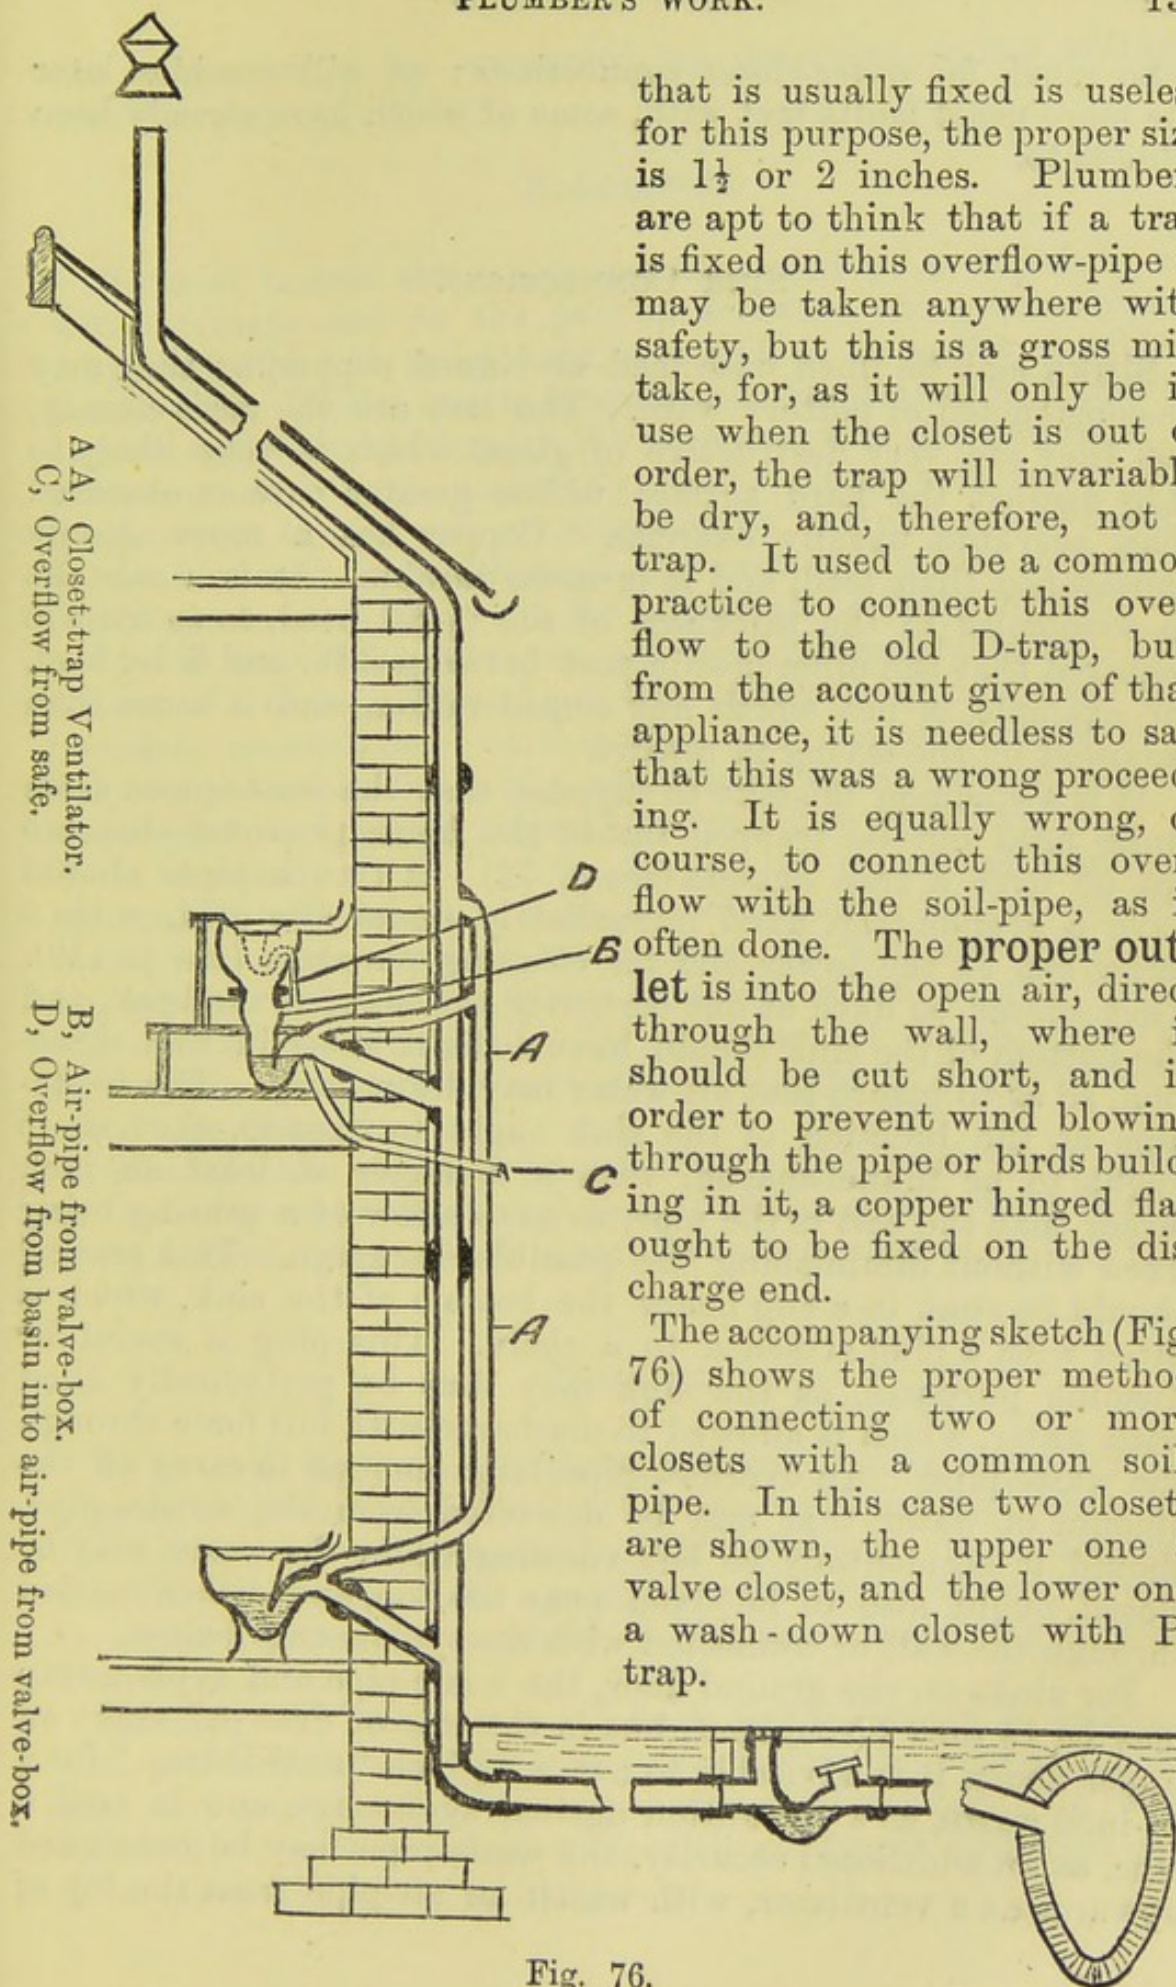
PLUMBER'S WORK.

that is usually fixed is usele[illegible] for this purpose, the proper si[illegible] is $1\frac{1}{2}$ or 2 inches. Plumbe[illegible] are apt to think that if a tra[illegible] is fixed on this overflow-pipe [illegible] may be taken anywhere wit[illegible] safety, but this is a gross mi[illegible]take, for, as it will only be i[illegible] use when the closet is out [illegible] order, the trap will invariabl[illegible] be dry, and, therefore, not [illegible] trap. It used to be a commo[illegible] practice to connect this ove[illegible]flow to the old D-trap, bu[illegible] from the account given of th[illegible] appliance, it is needless to sa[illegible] that this was a wrong procee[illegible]ing. It is equally wrong, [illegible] course, to connect this ove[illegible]flow with the soil-pipe, as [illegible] often done. The proper out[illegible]let is into the open air, dire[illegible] through the wall, where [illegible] should be cut short, and i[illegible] order to prevent wind blowin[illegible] through the pipe or birds buil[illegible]ing in it, a copper hinged fla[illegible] ought to be fixed on the di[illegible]charge end.

The accompanying sketch (Fi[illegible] 76) shows the proper metho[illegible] of connecting two or mor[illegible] closets with a common soi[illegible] pipe. In this case two closet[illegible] are shown, the upper one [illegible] valve closet, and the lower on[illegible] a wash-down closet with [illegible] trap.

D
B
A
C
A

A A, Closet-trap Ventilator.
C, Overflow from safe.
B, Air-pipe from valve-box.
D, Overflow from basin into air-pipe from valve-box.

Fig. 76.